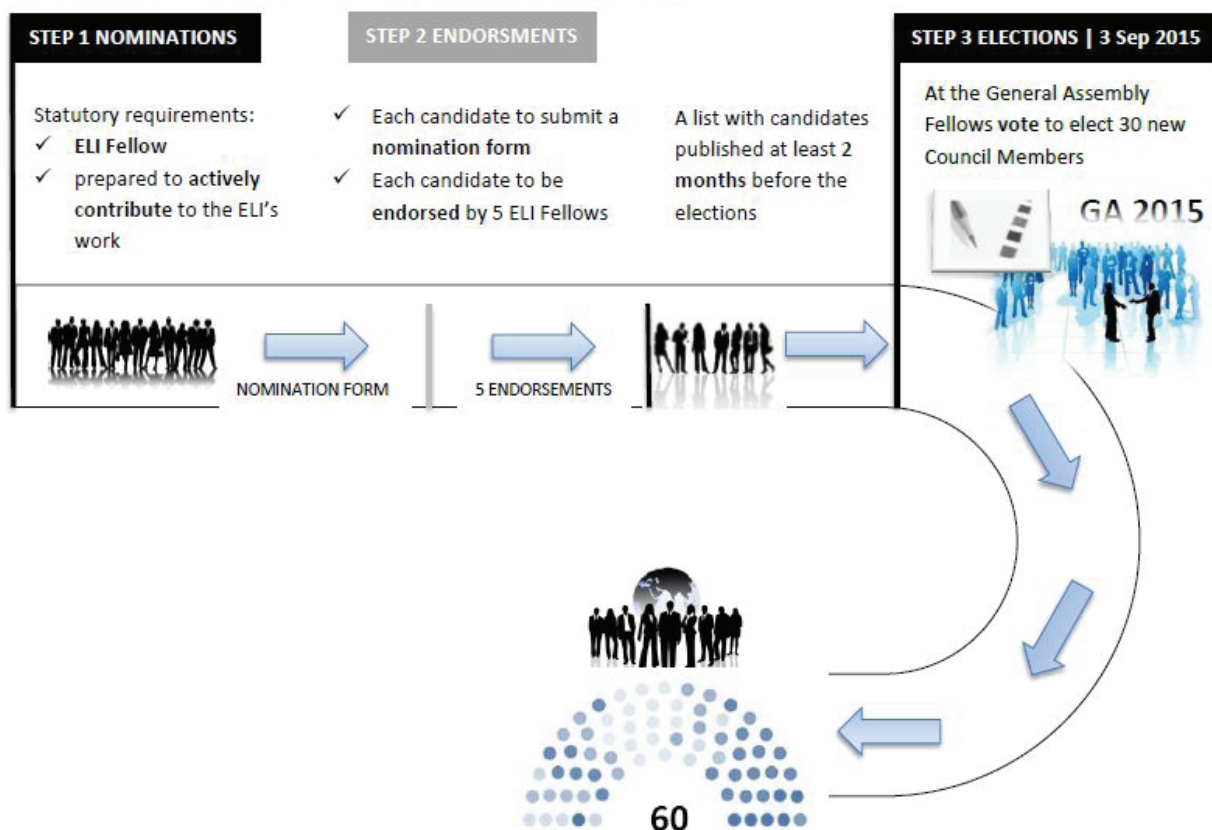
STEP 1 NOMINATIONS

STEP 2 ENDORSMENTS

STEP 3 ELECTIONS | 3 Sep 2015

Statutory requirements:
✓ ELI Fellow
✓ prepared to actively contribute to the ELI's work

✓ Each candidate to submit a nomination form
✓ Each candidate to be endorsed by 5 ELI Fellows

A list with candidates published at least 2 months before the elections

At the General Assembly Fellows vote to elect 30 new Council Members

GA 2015

NOMINATION FORM

5 ENDORSEMENTS

60